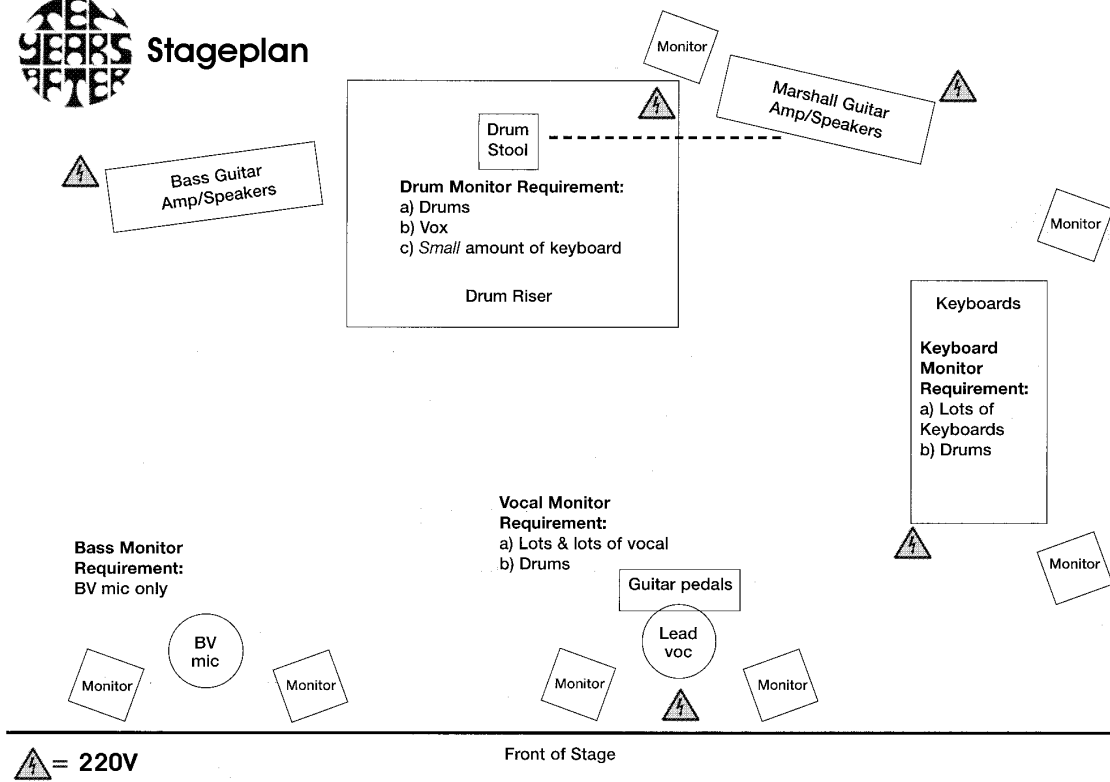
TEN YEARS AFTER Stageplan

Monitor

Marshall Guitar Amp/Speakers

Drum Stool

Bass Guitar Amp/Speakers

Drum Monitor Requirement:
a) Drums
b) Vox
c) *Small* amount of keyboard

Drum Riser

Monitor

Keyboards

Keyboard Monitor Requirement:
a) Lots of Keyboards
b) Drums

Vocal Monitor Requirement:
a) Lots & lots of vocal
b) Drums

Bass Monitor Requirement:
BV mic only

Guitar pedals

Monitor

BV mic

Monitor

Lead voc

Monitor

Monitor

Monitor

= 220V

Front of Stage